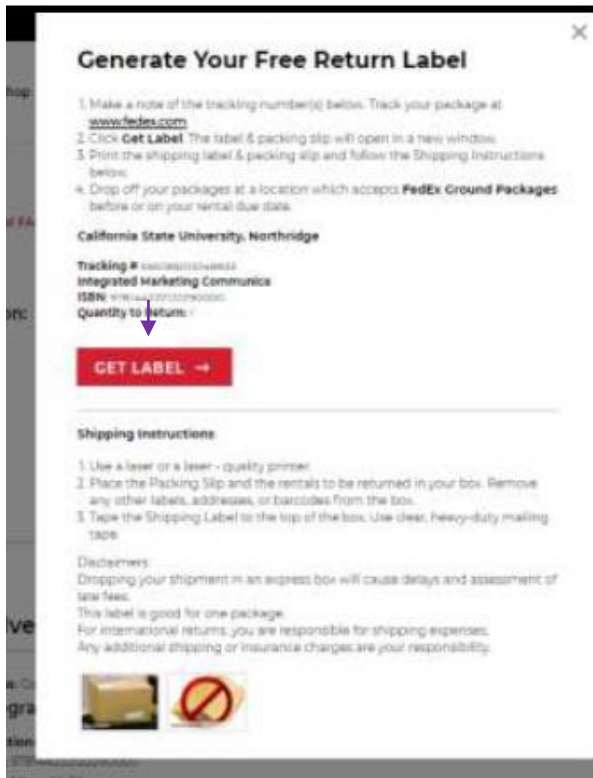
×

Generate Your Free Return Label

1. Make a note of the tracking number(s) below. Track your package at www.fedex.com
2. Click Get Label. The label & packing slip will open in a new window.
3. Print the shipping label & packing slip and follow the Shipping Instructions below.
4. Drop off your packages at a location which accepts FedEx Ground Packages before or on your rental due date.

California State University, Northridge

Tracking # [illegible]
Integrated Marketing Communica
ISBN: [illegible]
Quantity to Return: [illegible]

GET LABEL →

Shipping Instructions

1. Use a laser or a laser - quality printer.
2. Place the Packing Slip and the rentals to be returned in your box. Remove any other labels, addresses, or barcodes from the box.
3. Tape the Shipping Label to the top of the box. Use clear, heavy-duty mailing tape.

Disclaimers:
Dropping your shipment in an express box will cause delays and assessment of late fees.
This label is good for one package.
For international returns, you are responsible for shipping expenses.
Any additional shipping or insurance charges are your responsibility.

hop
f FA
on:
ive
gra